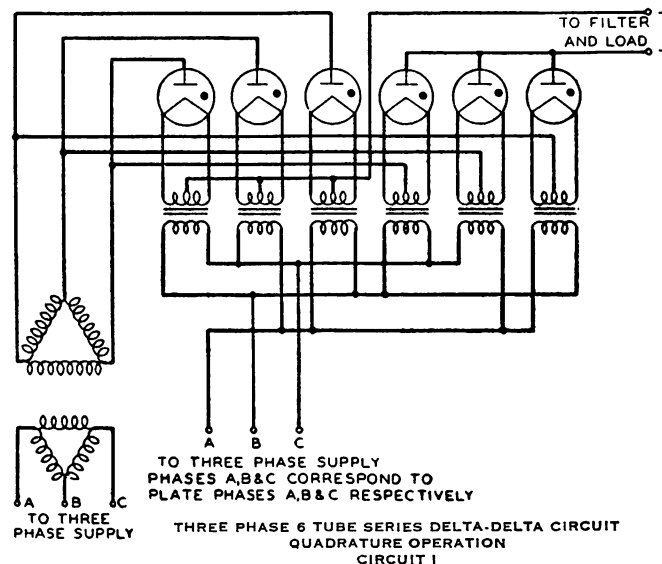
TO FILTER AND LOAD

A B C
TO THREE PHASE SUPPLY
PHASES A,B&C CORRESPOND TO PLATE PHASES A,B&C RESPECTIVELY

A B C
TO THREE PHASE SUPPLY

THREE PHASE 6 TUBE SERIES DELTA-DELTA CIRCUIT
QUADRATURE OPERATION
CIRCUIT I